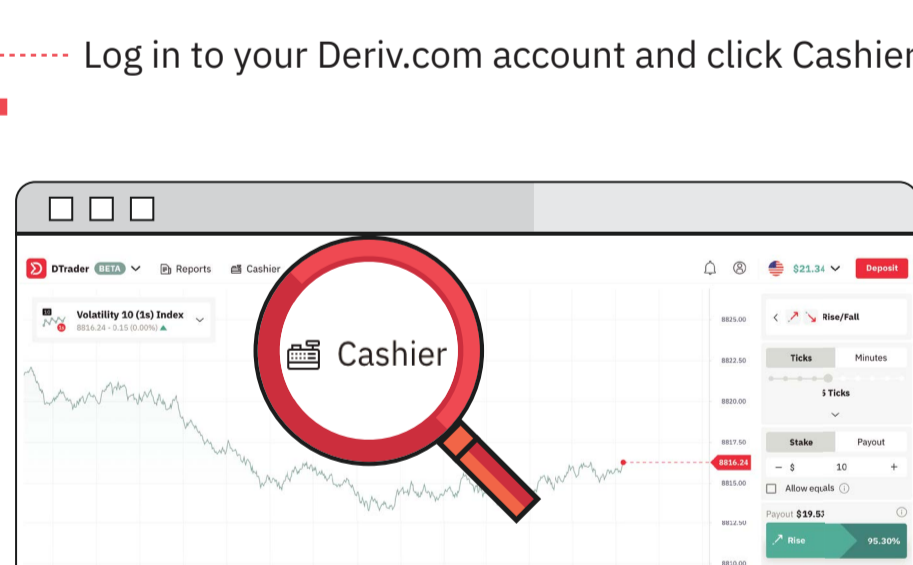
Log in to your Deriv.com account and click Cashier

DTrader BETA Reports Cashier

Cashier

$21.34 Deposit

Volatility 10 (1s) Index
8816.24 - 0.15 (0.00%)

8825.00
8822.50
8820.00
8817.50
8816.24
8815.00
8812.50
8810.00

Rise/Fall

Ticks Minutes

5 Ticks

Stake Payout

− $ 10 +

Allow equals

Payout $19.53

Rise 95.30%